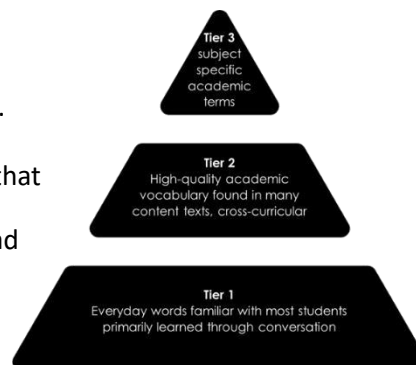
Tier 3
subject specific academic terms

Tier 2
High-quality academic vocabulary found in many content texts, cross-curricular

Tier 1
Everyday words familiar with most students primarily learned through conversation

.
hat
d